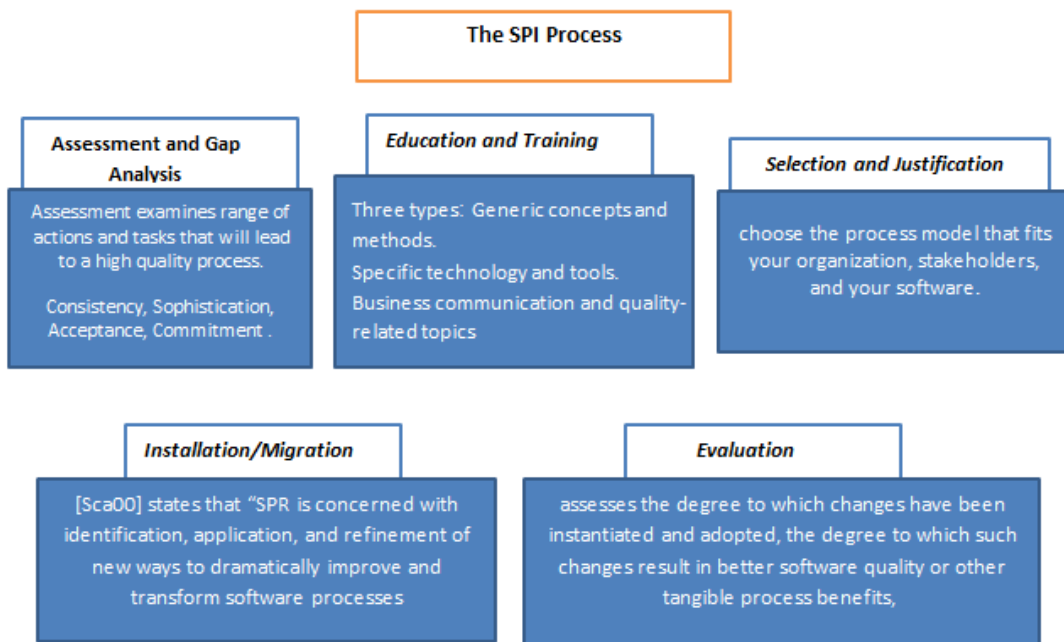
The SPI Process

Assessment and Gap Analysis

Assessment examines range of actions and tasks that will lead to a high quality process.

Consistency, Sophistication, Acceptance, Commitment .

Education and Training

Three types: Generic concepts and methods.

Specific technology and tools.

Business communication and quality-related topics

Selection and Justification

choose the process model that fits your organization, stakeholders, and your software.

Installation/Migration

[Sca00] states that "SPR is concerned with identification, application, and refinement of new ways to dramatically improve and transform software processes

Evaluation

assesses the degree to which changes have been instantiated and adopted, the degree to which such changes result in better software quality or other tangible process benefits,